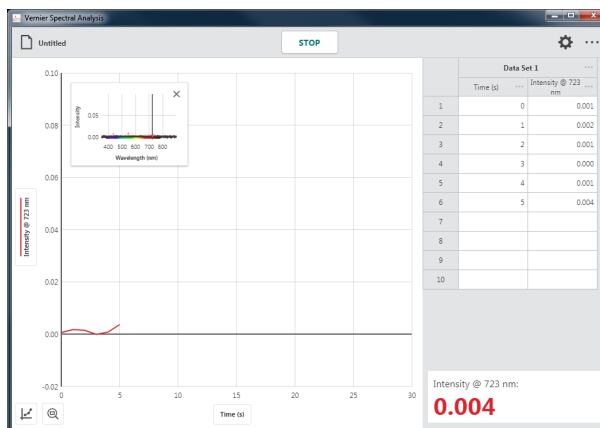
Vernier Spectral Analysis

Untitled

STOP

0.10
0.08
0.06
0.04
0.02
0.00
−0.02

Intensity @ 723 nm

Intensity
0.05
0.00
400 500 600 700 800
Wavelength (nm)

0 5 10 15 20 25 30
Time (s)

Data Set 1

| | Time (s) | Intensity @ 723 nm |
|---|---|---|
| 1 | 0 | 0.001 |
| 2 | 1 | 0.002 |
| 3 | 2 | 0.001 |
| 4 | 3 | 0.000 |
| 5 | 4 | 0.001 |
| 6 | 5 | 0.004 |
| 7 | | |
| 8 | | |
| 9 | | |
| 10 | | |

Intensity @ 723 nm:
0.004